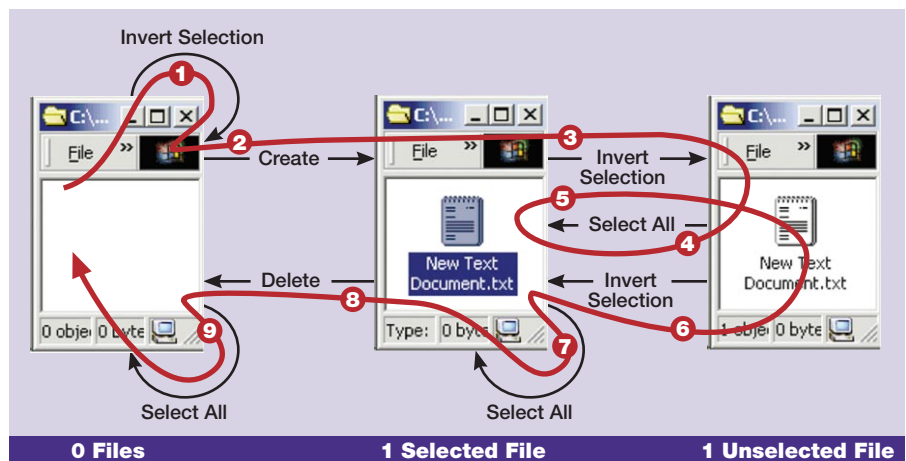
Invert Selection

1

2

3

C:\...

File

»

Create

Invert Selection

5

Select All

4

New Text Document.txt

Delete

Invert Selection

8

0 obje 0 byte

9

Type: 0 byte

7

6

1 obje 0 byte

Select All

Select All

0 Files

1 Selected File

1 Unselected File